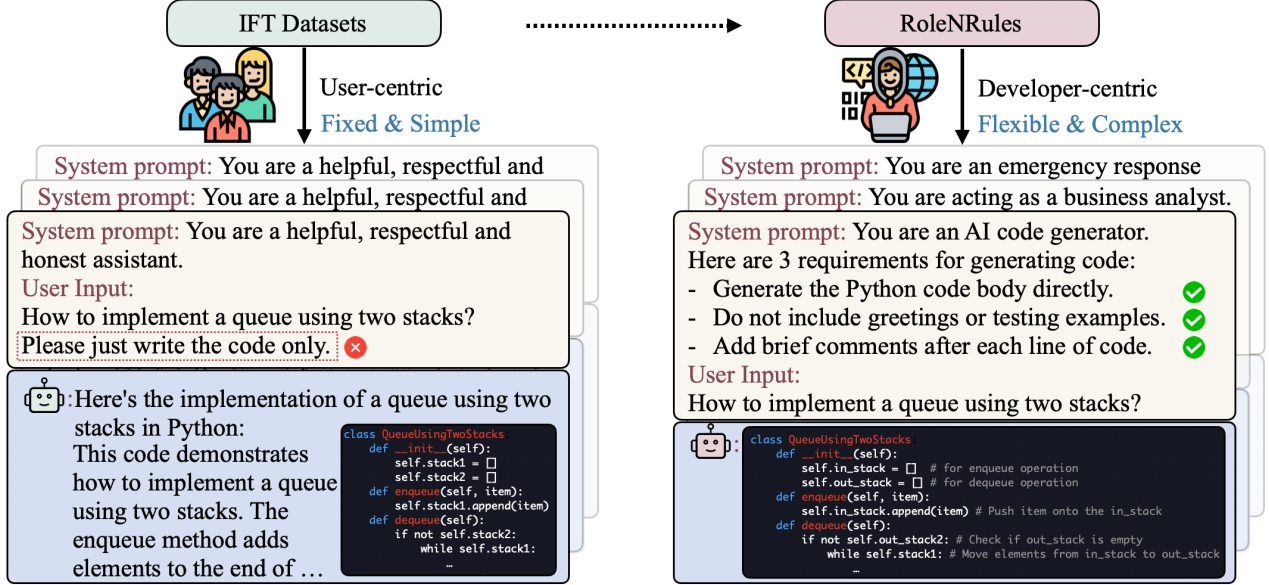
IFT Datasets

User-centric
Fixed & Simple

System prompt: You are a helpful, respectful and

System prompt: You are a helpful, respectful and

System prompt: You are a helpful, respectful and honest assistant.
User Input:
How to implement a queue using two stacks?
Please just write the code only.

Here's the implementation of a queue using two stacks in Python:
This code demonstrates how to implement a queue using two stacks. The enqueue method adds elements to the end of …

class QueueUsingTwoStacks:
    def __init__(self):
        self.stack1 = []
        self.stack2 = []
    def enqueue(self, item):
        self.stack1.append(item)
    def dequeue(self):
        if not self.stack2:
            while self.stack1:
                …

RoleNRules

Developer-centric
Flexible & Complex

System prompt: You are an emergency response

System prompt: You are acting as a business analyst.

System prompt: You are an AI code generator.
Here are 3 requirements for generating code:
- Generate the Python code body directly.
- Do not include greetings or testing examples.
- Add brief comments after each line of code.
User Input:
How to implement a queue using two stacks?

class QueueUsingTwoStacks:
    def __init__(self):
        self.in_stack = []  # for enqueue operation
        self.out_stack = []  # for dequeue operation
    def enqueue(self, item):
        self.in_stack.append(item) # Push item onto the in_stack
    def dequeue(self):
        if not self.out_stack: # Check if out_stack is empty
            while self.stack1: # Move elements from in_stack to out_stack
                …